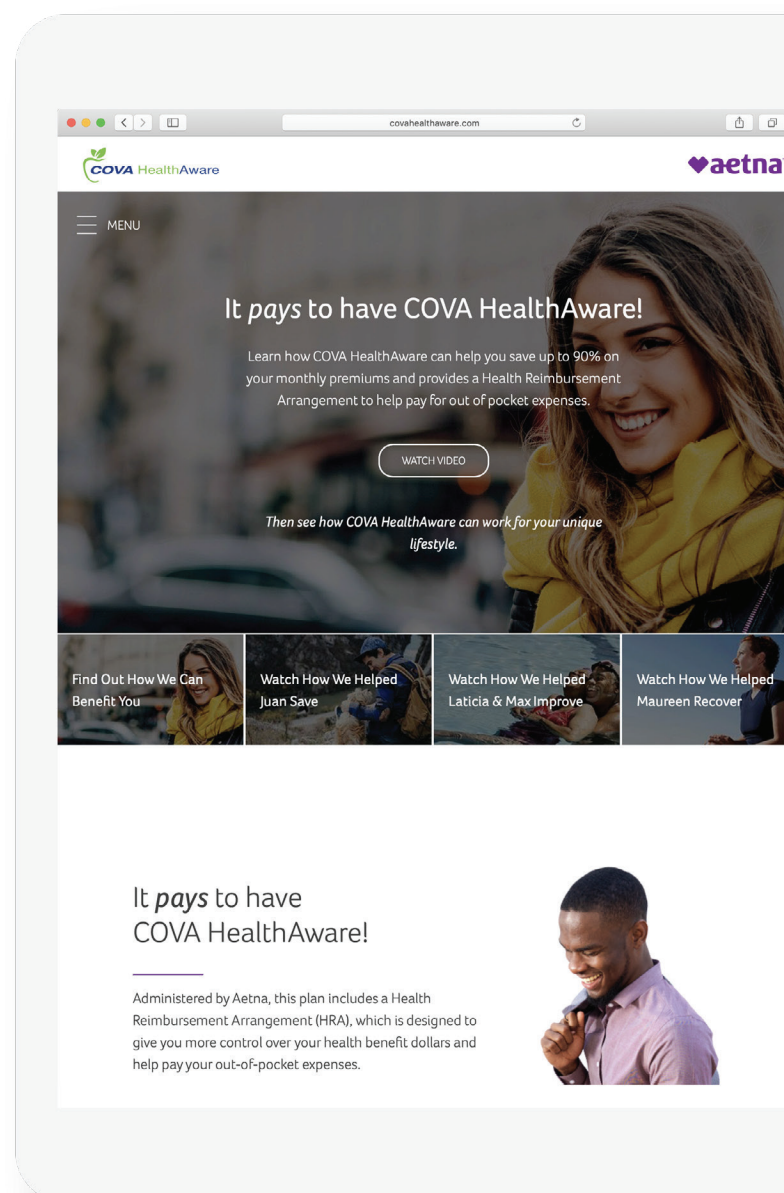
covahealthaware.com

COVA HealthAware

aetna

MENU

It *pays* to have COVA HealthAware!

Learn how COVA HealthAware can help you save up to 90% on your monthly premiums and provides a Health Reimbursement Arrangement to help pay for out of pocket expenses.

WATCH VIDEO

*Then see how COVA HealthAware can work for your unique lifestyle.*

Find Out How We Can Benefit You

Watch How We Helped Juan Save

Watch How We Helped Laticia & Max Improve

Watch How We Helped Maureen Recover

It *pays* to have COVA HealthAware!

Administered by Aetna, this plan includes a Health Reimbursement Arrangement (HRA), which is designed to give you more control over your health benefit dollars and help pay your out-of-pocket expenses.